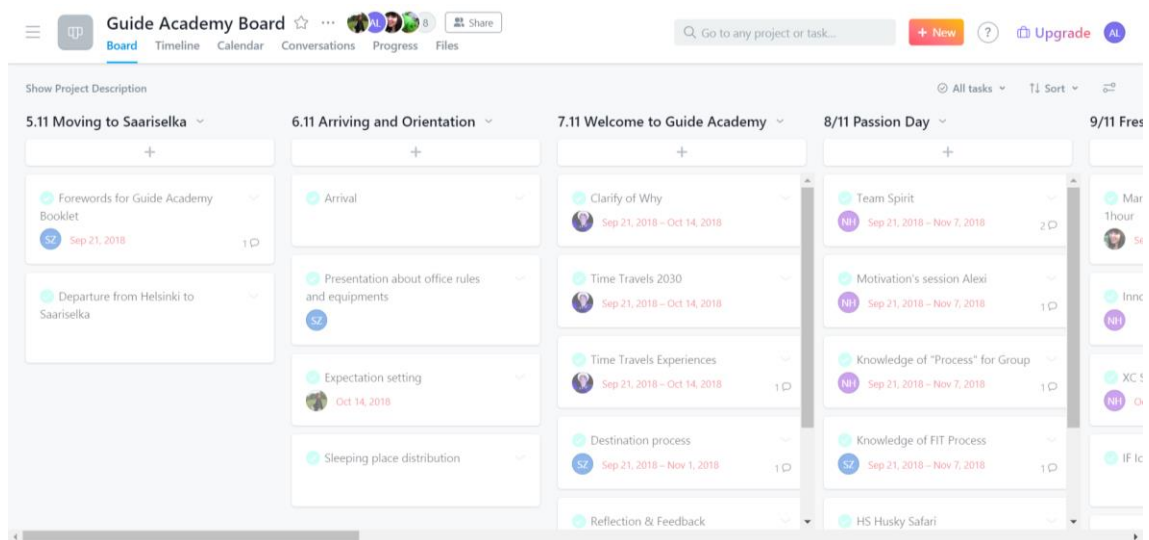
Guide Academy Board ☆ ··· AL 8 Share
Board Timeline Calendar Conversations Progress Files

Go to any project or task...
+ New ? Upgrade AL

Show Project Description
All tasks Sort

5.11 Moving to Saariselka
+
Forewords for Guide Academy Booklet
SZ Sep 21, 2018 1

Departure from Helsinki to Saariselka

6.11 Arriving and Orientation
+
Arrival

Presentation about office rules and equipments
SZ

Expectation setting
Oct 14, 2018

Sleeping place distribution

7.11 Welcome to Guide Academy
+
Clarify of Why
Sep 21, 2018 – Oct 14, 2018

Time Travels 2030
Sep 21, 2018 – Oct 14, 2018

Time Travels Experiences
Sep 21, 2018 – Oct 14, 2018 1

Destination process
SZ Sep 21, 2018 – Nov 1, 2018 1

Reflection & Feedback

8/11 Passion Day
+
Team Spirit
NH Sep 21, 2018 – Nov 7, 2018 2

Motivation's session Alexi
NH Sep 21, 2018 – Nov 7, 2018 1

Knowledge of "Process" for Group
NH Sep 21, 2018 – Nov 7, 2018 1

Knowledge of FIT Process
SZ Sep 21, 2018 – Nov 7, 2018 1

HS Husky Safari

9/11 Fre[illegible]
Mar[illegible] 1hour
Inn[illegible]
NH
XC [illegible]
NH
IF Ic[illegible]